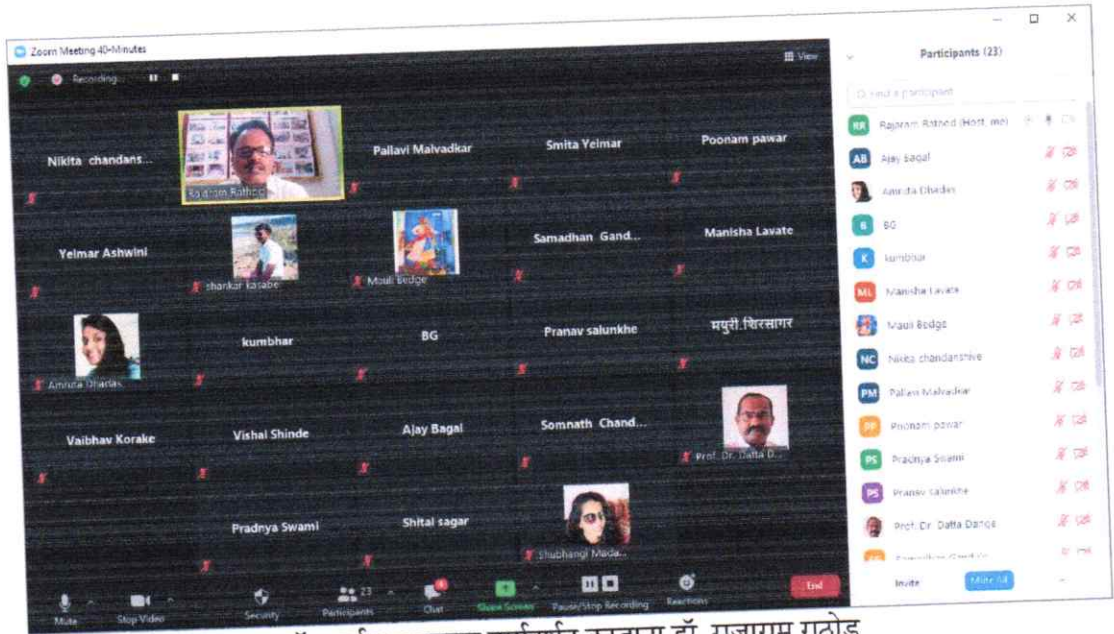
Zoom Meeting 40-Minutes

Recording...

View

Participants (23)

Find a participant

RR Rajaram Rathod (Host, me)

AB Ajay Bagal

Amruta Dhadas

B BG

K kumbhar

ML Manisha Lavate

Mauli Bedge

NC Nikita chandanshive

PM Pallavi Malvadkar

PP Poonam pawar

PS Pradnya Swami

PS Pranav salunkhe

Prof. Dr. Datta Dange

Invite

Mute All

Nikita chandans...

Rajaram Rathod

Pallavi Malvadkar

Smita Yelmar

Poonam pawar

Yelmar Ashwini

shankar kasabe

Mauli Bedge

Samadhan Gand...

Manisha Lavate

Amruta Dhadas

kumbhar

BG

Pranav salunkhe

मयुरी.चिरसागर

Vaibhav Korake

Vishal Shinde

Ajay Bagal

Somnath Chand...

Prof. Dr. Datta D...

Pradnya Swami

Shital sagar

Shubhangi Mada...

Mute

Stop Video

Security

23

Participants

Chat

Share Screen

Pause/Stop Recording

Reactions

End

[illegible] डॉ. राजाराम राठोड